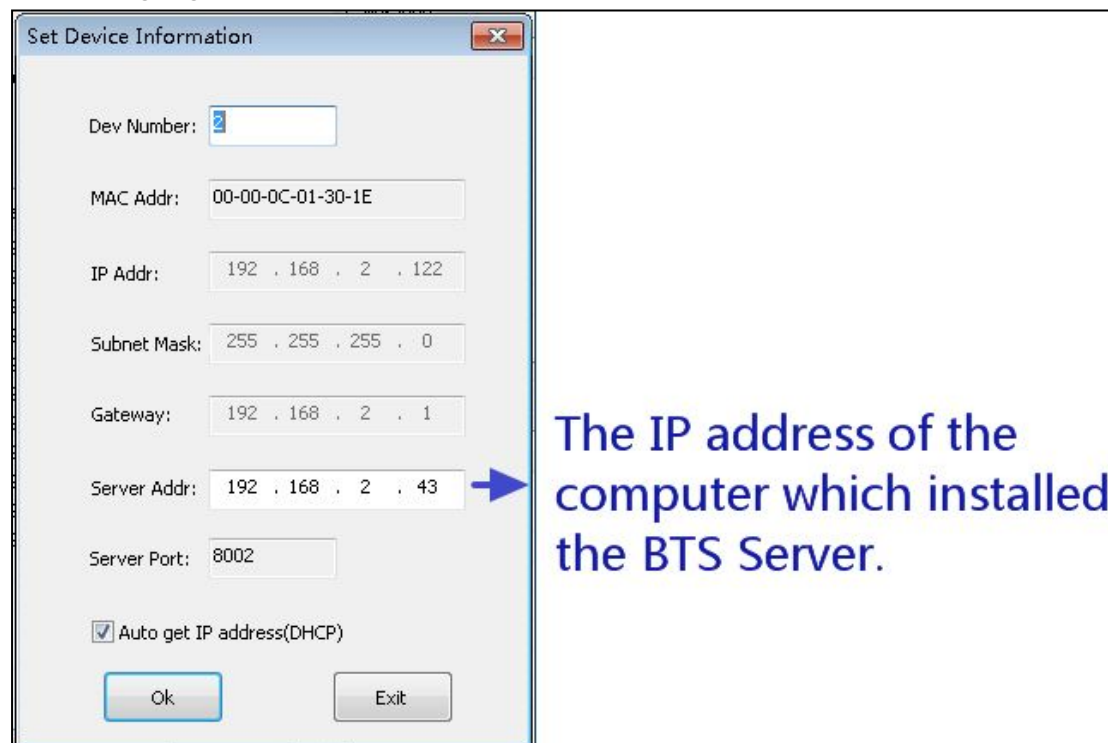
Set Device Information

Dev Number: 2

MAC Addr: 00-00-0C-01-30-1E

IP Addr: 192 . 168 . 2 . 122

Subnet Mask: 255 . 255 . 255 . 0

Gateway: 192 . 168 . 2 . 1

Server Addr: 192 . 168 . 2 . 43

Server Port: 8002

Auto get IP address(DHCP)

Ok

Exit

The IP address of the computer which installed the BTS Server.